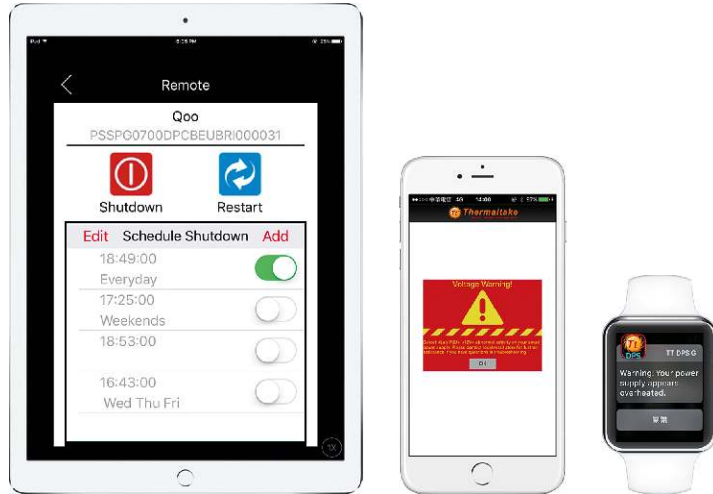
iPad
Remote
Qoo
PSSPG0700DPCBEUBRI000031
Shutdown
Restart
Edit Schedule Shutdown Add
18:49:00
Everyday
17:25:00
Weekends
18:53:00
16:43:00
Wed Thu Fri
1X

Thermaltake
Voltage Warning!
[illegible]
OK

TT
DPS
TT DPS G
Warning: Your power supply appears overheated.
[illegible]